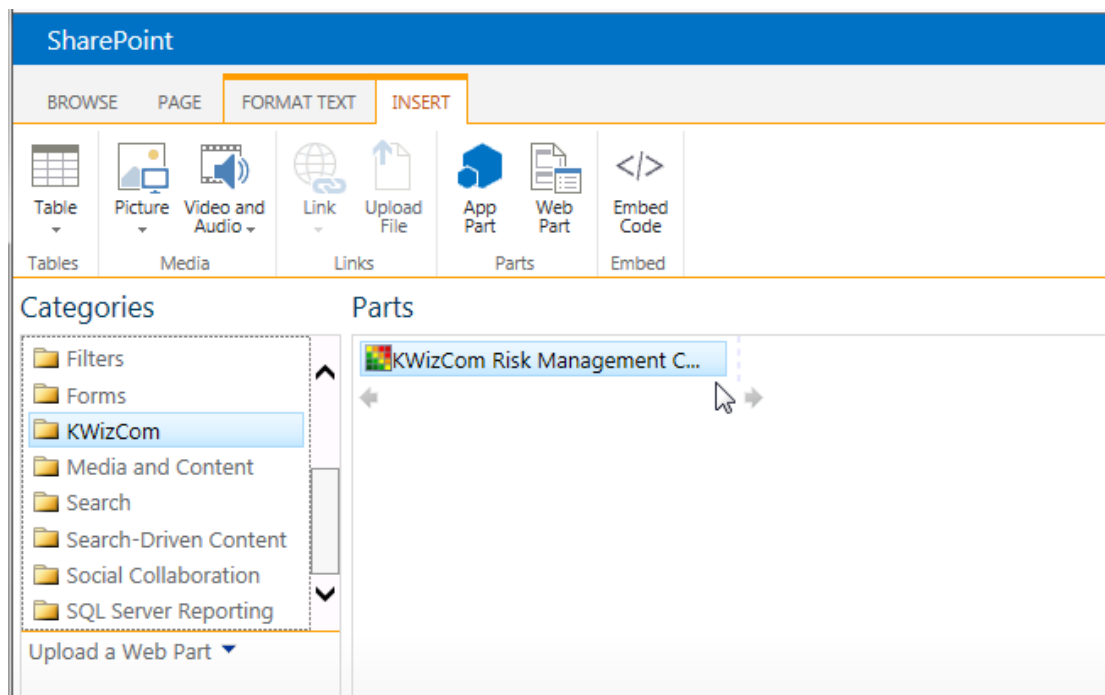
SharePoint

BROWSE PAGE FORMAT TEXT INSERT

Table
Tables

Picture Video and Audio
Media

Link Upload File
Links

App Part Web Part
Parts

Embed Code
Embed

Categories

Filters
Forms
KWizCom
Media and Content
Search
Search-Driven Content
Social Collaboration
SQL Server Reporting

Upload a Web Part

Parts

KWizCom Risk Management C...